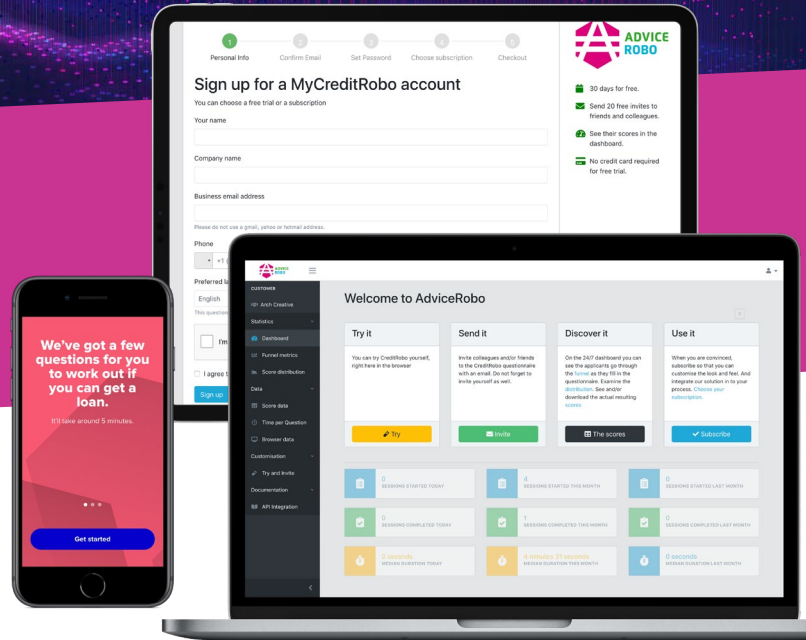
1 Personal Info 2 Confirm Email 3 Set Password 4 Choose subscription 5 Checkout

Sign up for a MyCreditRobo account

You can choose a free trial or a subscription

Your name

Company name

Business email address

Please do not use a gmail, yahoo or hotmail address.

Phone

+1

Preferred la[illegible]

English

This question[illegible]

I'm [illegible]

I agree t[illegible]

Sign up

ADVICE ROBO

30 days for free.

Send 20 free invites to friends and colleagues.

See their scores in the dashboard.

No credit card required for free trial.

We've got a few questions for you to work out if you can get a loan.

It'll take around 5 minutes.

Get started

ADVICE ROBO

CUSTOMER

Arch Creative

Statistics

Dashboard

Funnel metrics

Score distribution

Data

Score data

Time per Question

Browser data

Customisation

Try and Invite

Documentation

API Integration

Welcome to AdviceRobo

Try it

You can try CreditRobo yourself, right here in the browser

Try

Send it

Invite colleagues and/or friends to the CreditRobo questionnaire with an email. Do not forget to invite yourself as well.

Invite

Discover it

On the 24/7 dashboard you can see the applicants go through the funnel as they fill in the questionnaire. Examine the distribution. See and/or download the actual resulting scores.

The scores

Use it

When you are convinced, subscribe so that you can customise the look and feel. And integrate our solution in to your process. Choose your subscription.

Subscribe

6 SESSIONS STARTED TODAY

4 SESSIONS STARTED THIS MONTH

0 SESSIONS STARTED LAST MONTH

0 SESSIONS COMPLETED TODAY

1 SESSIONS COMPLETED THIS MONTH

0 SESSIONS COMPLETED LAST MONTH

0 seconds MEDIAN DURATION TODAY

4 minutes 21 seconds MEDIAN DURATION THIS MONTH

0 seconds MEDIAN DURATION LAST MONTH